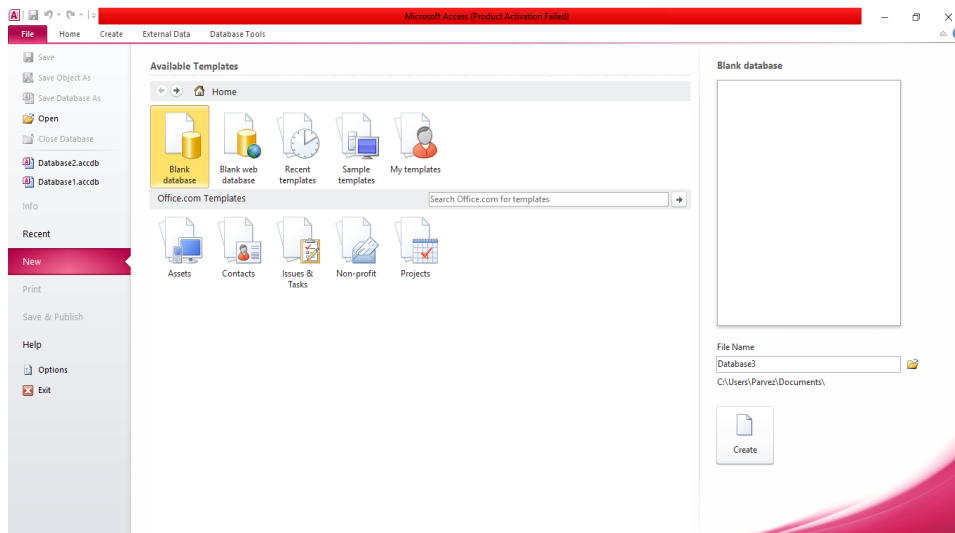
Microsoft Access (Product Activation Failed)

File
Home
Create
External Data
Database Tools

Save
Save Object As
Save Database As
Open
Close Database
Database2.accdb
Database1.accdb
Info
Recent
New
Print
Save & Publish
Help
Options
Exit

Available Templates

Home

Blank database
Blank web database
Recent templates
Sample templates
My templates

Office.com Templates
Search Office.com for templates

Assets
Contacts
Issues & Tasks
Non-profit
Projects

Blank database

File Name
Database3
C:\Users\Parvez\Documents\

Create